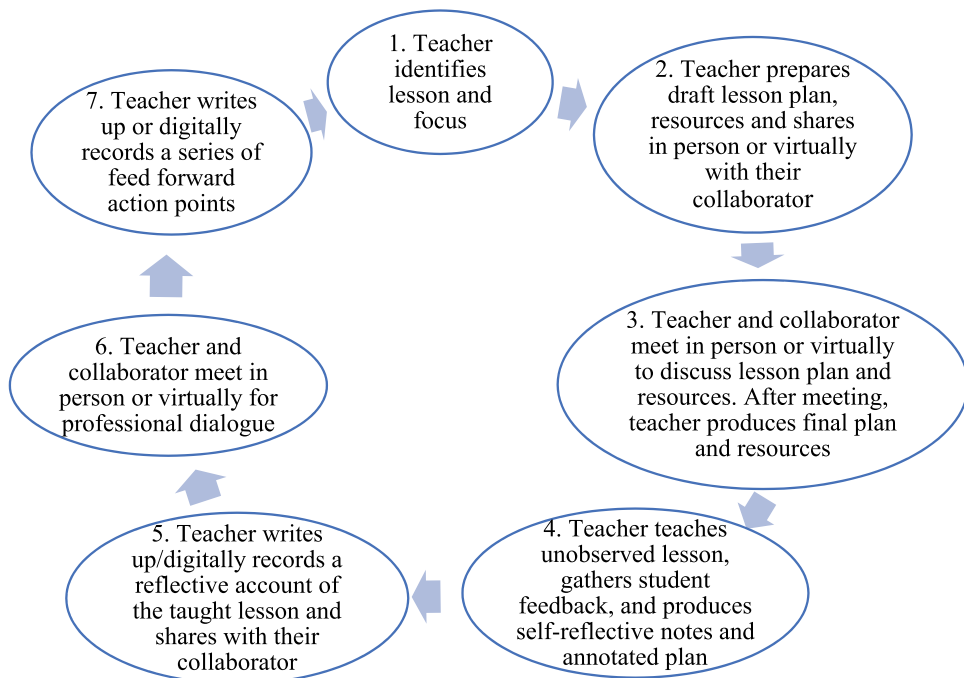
1. Teacher identifies lesson and focus

2. Teacher prepares draft lesson plan, resources and shares in person or virtually with their collaborator

3. Teacher and collaborator meet in person or virtually to discuss lesson plan and resources. After meeting, teacher produces final plan and resources

4. Teacher teaches unobserved lesson, gathers student feedback, and produces self-reflective notes and annotated plan

5. Teacher writes up/digitally records a reflective account of the taught lesson and shares with their collaborator

6. Teacher and collaborator meet in person or virtually for professional dialogue

7. Teacher writes up or digitally records a series of feed forward action points